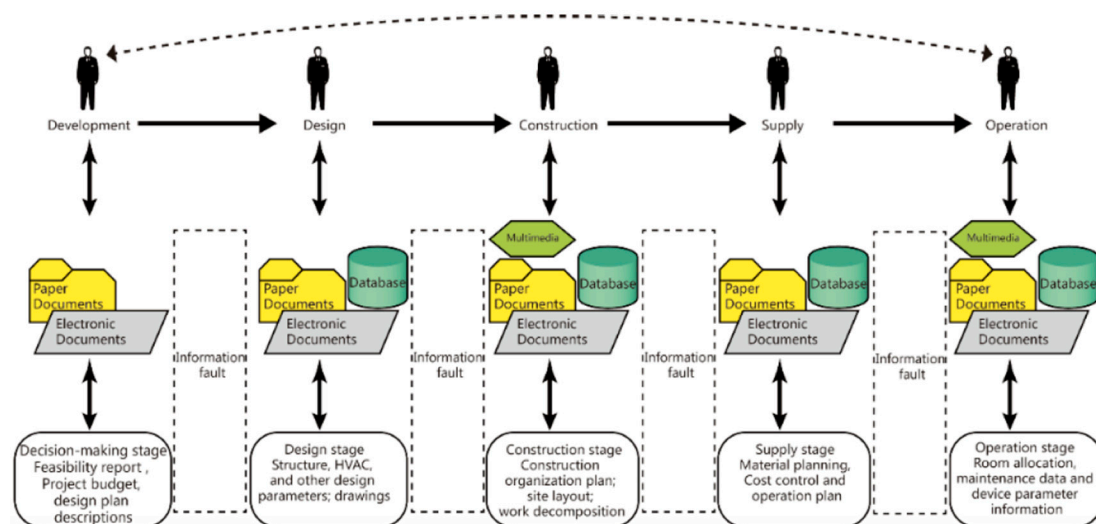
Development

Design

Construction

Supply

Operation

Paper Documents

Electronic Documents

Information fault

Paper Documents

Database

Electronic Documents

Information fault

Multimedia

Paper Documents

Database

Electronic Documents

Information fault

Paper Documents

Database

Electronic Documents

Information fault

Multimedia

Paper Documents

Database

Electronic Documents

Decision-making stage Feasibility report , Project budget, design plan descriptions

Design stage Structure, HVAC, and other design parameters; drawings

Construction stage Construction organization plan; site layout; work decomposition

Supply stage Material planning, Cost control and operation plan

Operation stage Room allocation, maintenance data and device parameter information